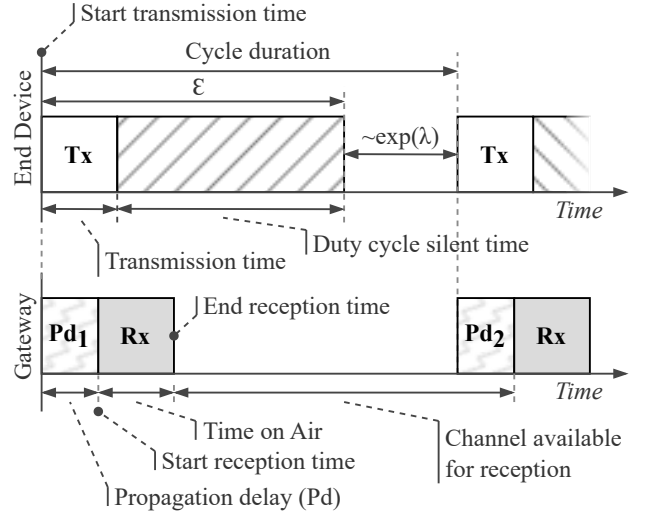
Start transmission time

Cycle duration

ε

End Device

Tx

~exp(λ)

Tx

Time

Duty cycle silent time

Transmission time

End reception time

Gateway

$Pd_1$

Rx

$Pd_2$

Rx

Time

Time on Air

Start reception time

Channel available for reception

Propagation delay (Pd)